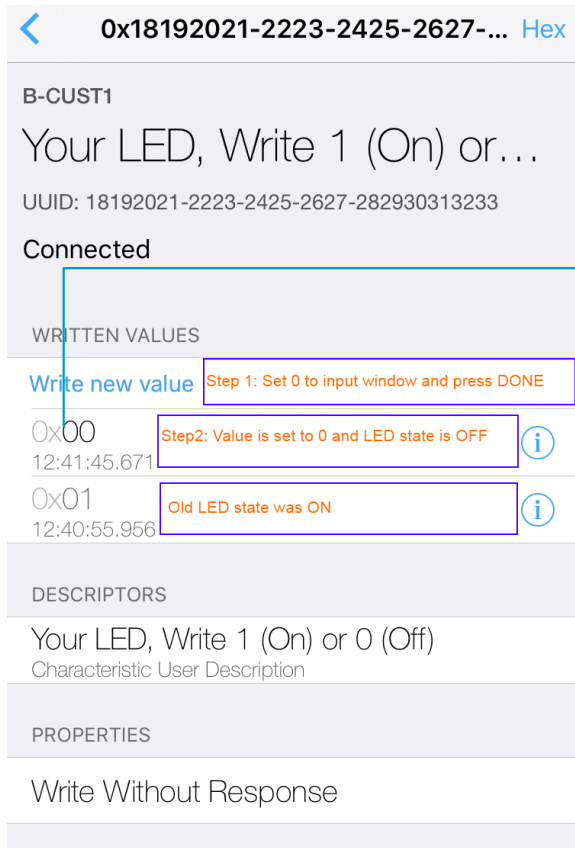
0x18192021-2223-2425-2627-... Hex

B-CUST1

Your LED, Write 1 (On) or...

UUID: 18192021-2223-2425-2627-282930313233

Connected

WRITTEN VALUES

Write new value

Step 1: Set 0 to input window and press DONE

0x00
12:41:45.671

Step2: Value is set to 0 and LED state is OFF

0x01
12:40:55.956

Old LED state was ON

DESCRIPTORS

Your LED, Write 1 (On) or 0 (Off)
Characteristic User Description

PROPERTIES

Write Without Response